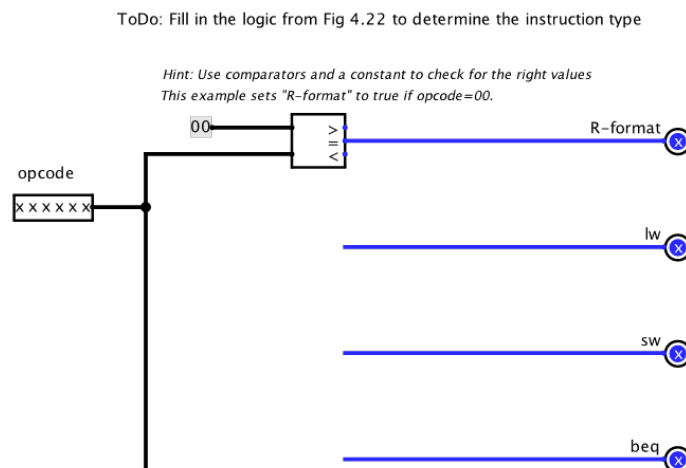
ToDo: Fill in the logic from Fig 4.22 to determine the instruction type

Hint: Use comparators and a constant to check for the right values
This example sets "R-format" to true if opcode=00.

00

>
=
<

R-format
X

opcode

xxxxxx

lw
X

sw
X

beq
X